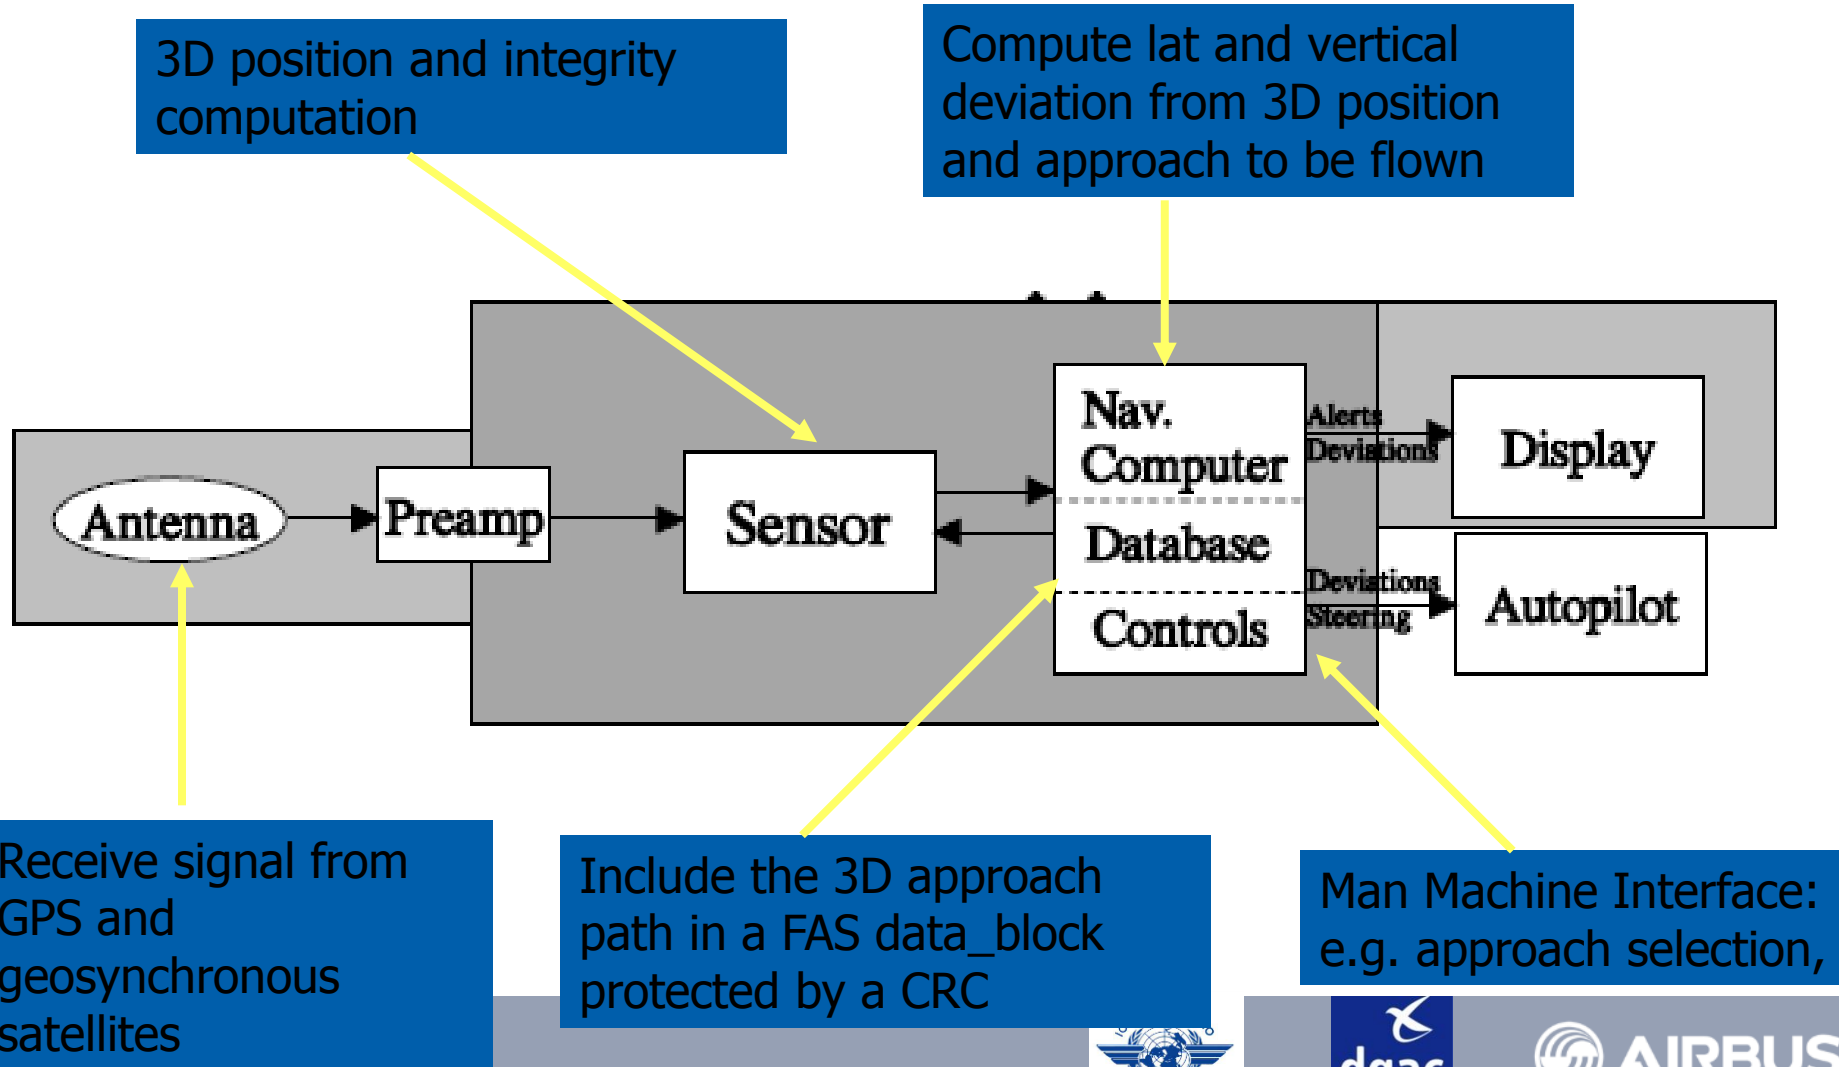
3D position and integrity computation

Compute lat and vertical deviation from 3D position and approach to be flown

Nav. Computer

Database

Controls

Alerts

Deviations

Display

Deviations

Steering

Autopilot

Antenna

Preamp

Sensor

Receive signal from GPS and geosynchronous satellites

Include the 3D approach path in a FAS data_block protected by a CRC

Man Machine Interface: e.g. approach selection,

dgac

AIRBUS